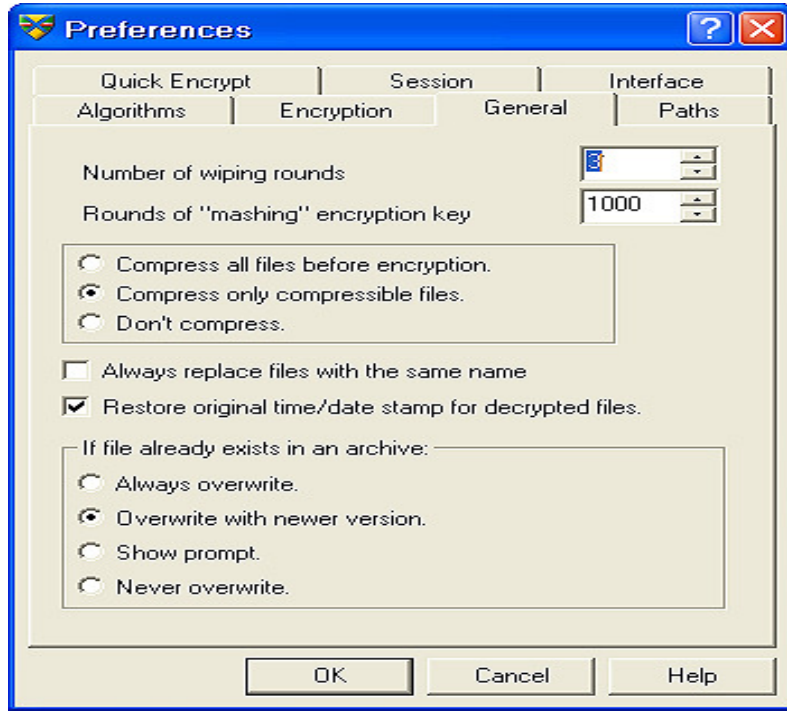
Preferences

Quick Encrypt | Session | Interface
Algorithms | Encryption | General | Paths

Number of wiping rounds 3
Rounds of "mashing" encryption key 1000

Compress all files before encryption.
Compress only compressible files.
Don't compress.

Always replace files with the same name
Restore original time/date stamp for decrypted files.

If file already exists in an archive:
Always overwrite.
Overwrite with newer version.
Show prompt.
Never overwrite.

OK Cancel Help